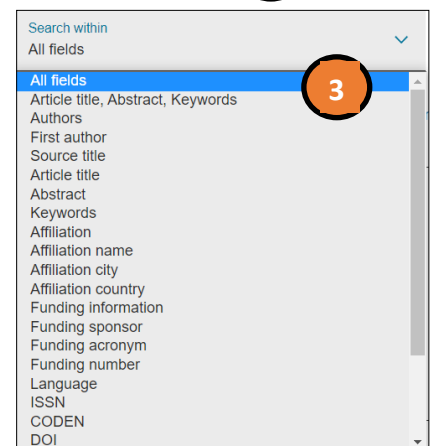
Search within
All fields

All fields
3
Article title, Abstract, Keywords
Authors
First author
Source title
Article title
Abstract
Keywords
Affiliation
Affiliation name
Affiliation city
Affiliation country
Funding information
Funding sponsor
Funding acronym
Funding number
Language
ISSN
CODEN
DOI